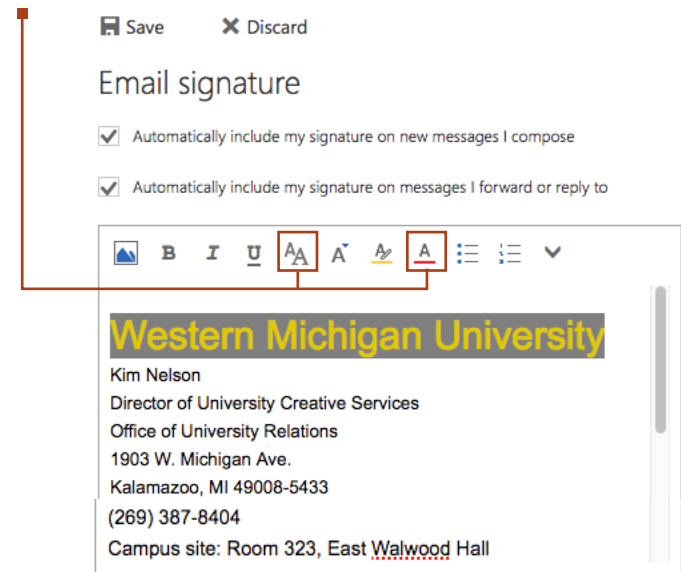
Save Discard

Email signature

Automatically include my signature on new messages I compose

Automatically include my signature on messages I forward or reply to

B I U

Western Michigan University
Kim Nelson
Director of University Creative Services
Office of University Relations
1903 W. Michigan Ave.
Kalamazoo, MI 49008-5433
(269) 387-8404
Campus site: Room 323, East Walwood Hall